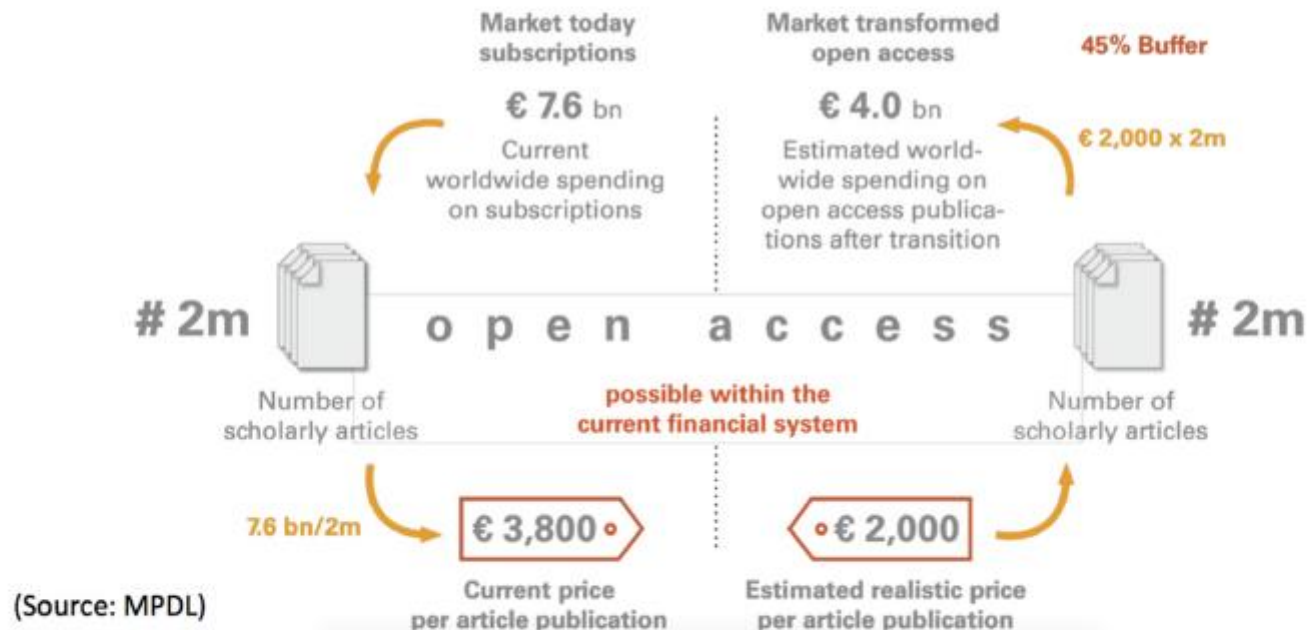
Market today subscriptions

€ 7.6 bn

Current worldwide spending on subscriptions

Market transformed open access

€ 4.0 bn

Estimated worldwide spending on open access publications after transition

45% Buffer

€ 2,000 x 2m

# 2m

open access

# 2m

Number of scholarly articles

possible within the current financial system

Number of scholarly articles

7.6 bn/2m

€ 3,800

Current price per article publication

€ 2,000

Estimated realistic price per article publication

(Source: MPDL)